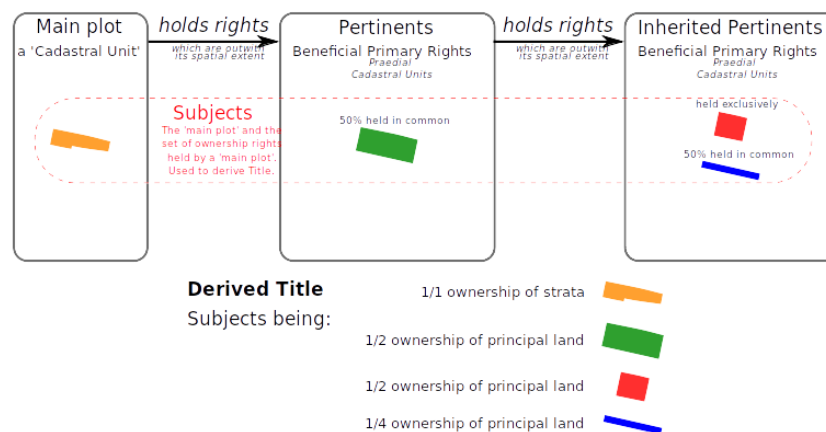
Main plot
a 'Cadastral Unit'

holds rights
which are outwith its spatial extent

Pertinents
Beneficial Primary Rights
Praedial
Cadastral Units

holds rights
which are outwith its spatial extent

Inherited Pertinents
Beneficial Primary Rights
Praedial
Cadastral Units

Subjects
The 'main plot' and the set of ownership rights held by a 'main plot'. Used to derive Title.

50% held in common

held exclusively

50% held in common

Derived Title
Subjects being:

1/1 ownership of strata

1/2 ownership of principal land

1/2 ownership of principal land

1/4 ownership of principal land